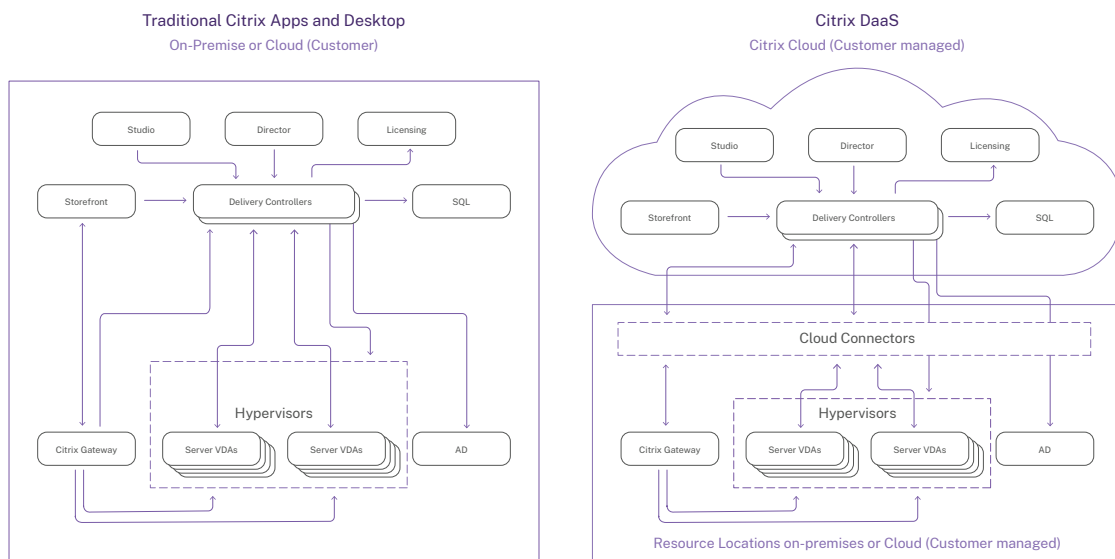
Traditional Citrix Apps and Desktop
On-Premise or Cloud (Customer)

Studio
Director
Licensing
Storefront
Delivery Controllers
SQL
Hypervisors
Citrix Gateway
Server VDAs
Server VDAs
AD

Citrix DaaS
Citrix Cloud (Customer managed)

Studio
Director
Licensing
Storefront
Delivery Controllers
SQL
Cloud Connectors
Hypervisors
Citrix Gateway
Server VDAs
Server VDAs
AD
Resource Locations on-premises or Cloud (Customer managed)